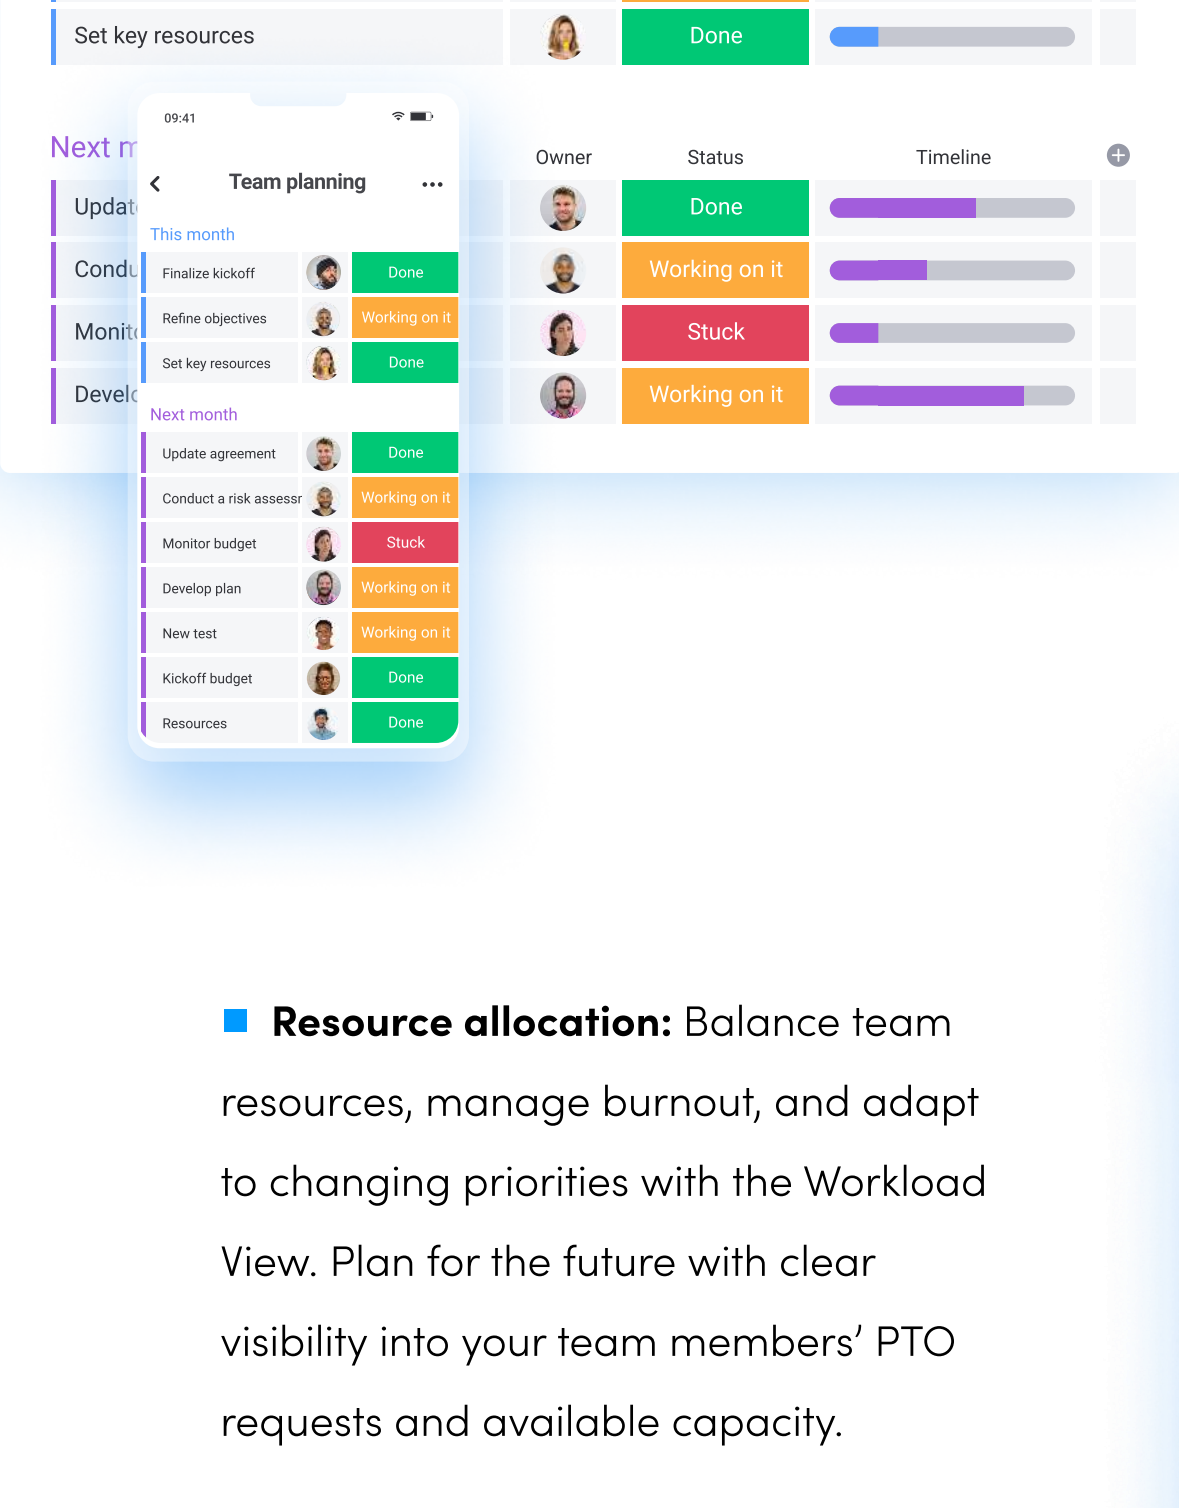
Set key resources Done

Next m

| | Owner | Status | Timeline |
|---|---|---|---|
| Updat | | Done | |
| Condu | | Working on it | |
| Monit | | Stuck | |
| Develo | | Working on it | |

09:41

Team planning

This month

| | | |
|---|---|---|
| Finalize kickoff | | Done |
| Refine objectives | | Working on it |
| Set key resources | | Done |

Next month

| | | |
|---|---|---|
| Update agreement | | Done |
| Conduct a risk assessr | | Working on it |
| Monitor budget | | Stuck |
| Develop plan | | Working on it |
| New test | | Working on it |
| Kickoff budget | | Done |
| Resources | | Done |

**Resource allocation:** Balance team resources, manage burnout, and adapt to changing priorities with the Workload View. Plan for the future with clear visibility into your team members’ PTO requests and available capacity.